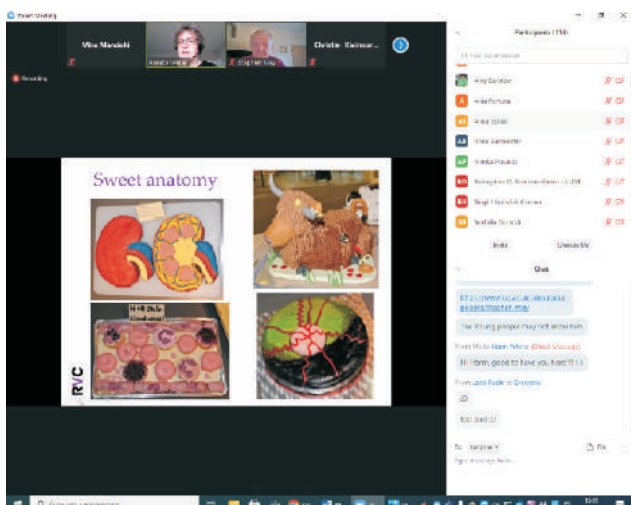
Zoom Meeting

Mike Mandelli

Christie Steinmer...

Recording

Sweet anatomy

RVC

Participants (114)

Amy Gordon

Anna Fortune

Anna Stiles

Anne Carpenter

Annika Paulus

Bernadette O'...

Birgit ...

Isabelle Garnett

Invite

Unmute Me

Chat

The young people may not know him

From Me to Norm Fellows (Direct Message)

Hi Norm, good to have you here!!

From Lucie Roche to Everyone

Too bad :(

To: Everyone

File

Type message here...